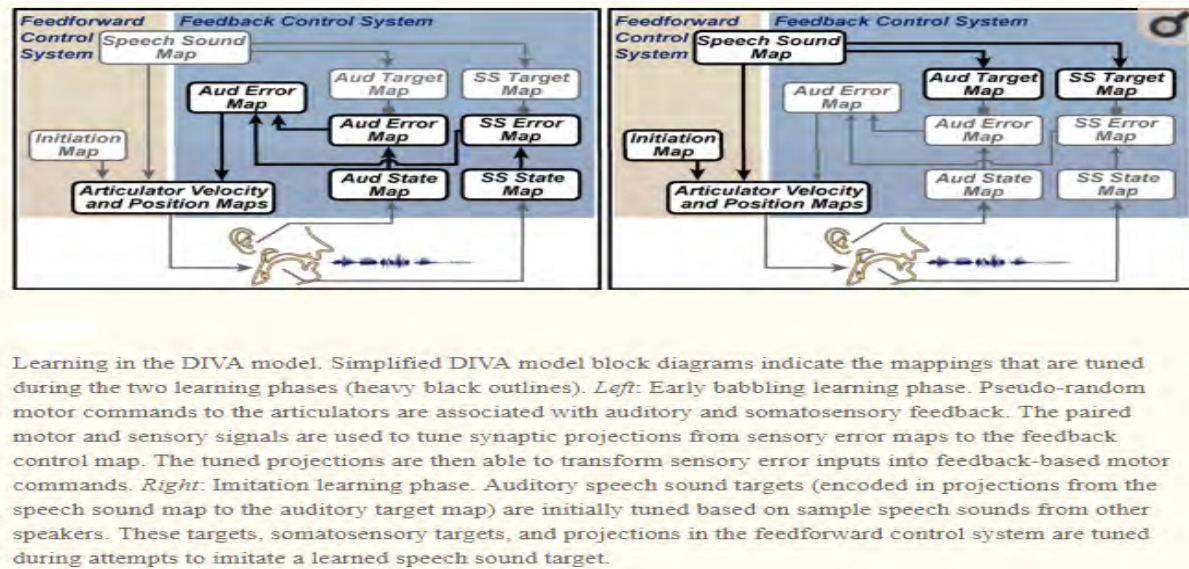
Feedforward Control System

Feedback Control System

Speech Sound Map

Aud Target Map

SS Target Map

Aud Error Map

Aud Error Map

SS Error Map

Initiation Map

Aud State Map

SS State Map

Articulator Velocity and Position Maps

Feedforward Control System

Feedback Control System

Speech Sound Map

Aud Target Map

SS Target Map

Aud Error Map

Aud Error Map

SS Error Map

Initiation Map

Aud State Map

SS State Map

Articulator Velocity and Position Maps

Learning in the DIVA model. Simplified DIVA model block diagrams indicate the mappings that are tuned during the two learning phases (heavy black outlines). *Left*: Early babbling learning phase. Pseudo-random motor commands to the articulators are associated with auditory and somatosensory feedback. The paired motor and sensory signals are used to tune synaptic projections from sensory error maps to the feedback control map. The tuned projections are then able to transform sensory error inputs into feedback-based motor commands. *Right*: Imitation learning phase. Auditory speech sound targets (encoded in projections from the speech sound map to the auditory target map) are initially tuned based on sample speech sounds from other speakers. These targets, somatosensory targets, and projections in the feedforward control system are tuned during attempts to imitate a learned speech sound target.